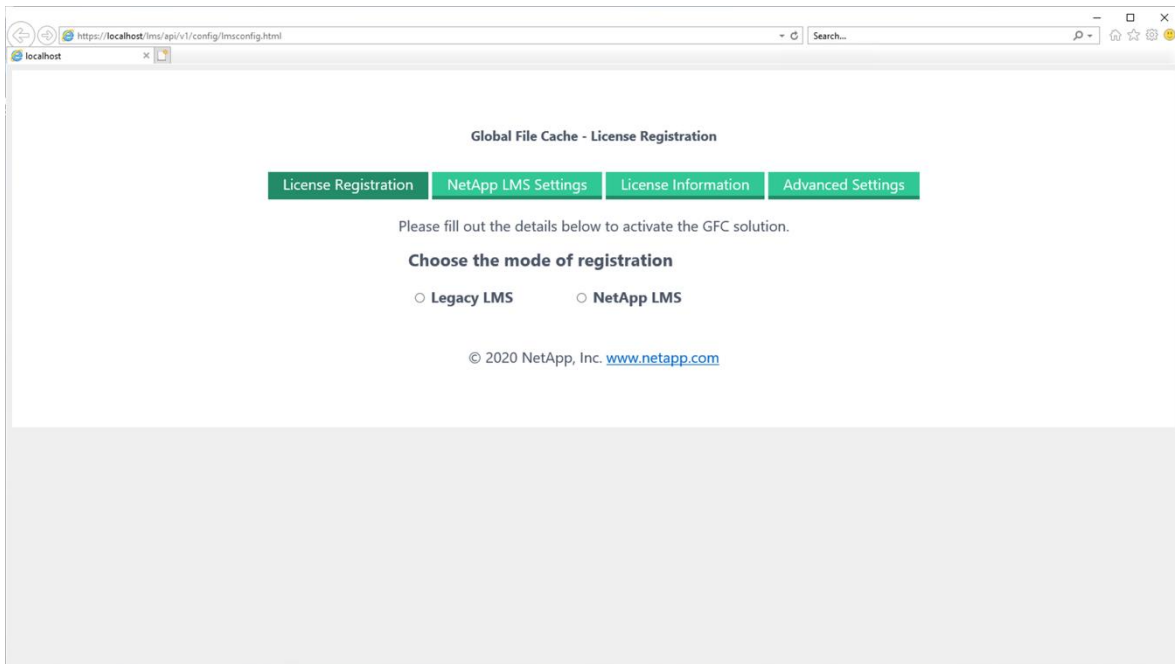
https://localhost/lms/api/v1/config/lmsconfig.html

Search...

localhost

Global File Cache - License Registration

License Registration | NetApp LMS Settings | License Information | Advanced Settings

Please fill out the details below to activate the GFC solution.

Choose the mode of registration

○ Legacy LMS ○ NetApp LMS

© 2020 NetApp, Inc. www.netapp.com